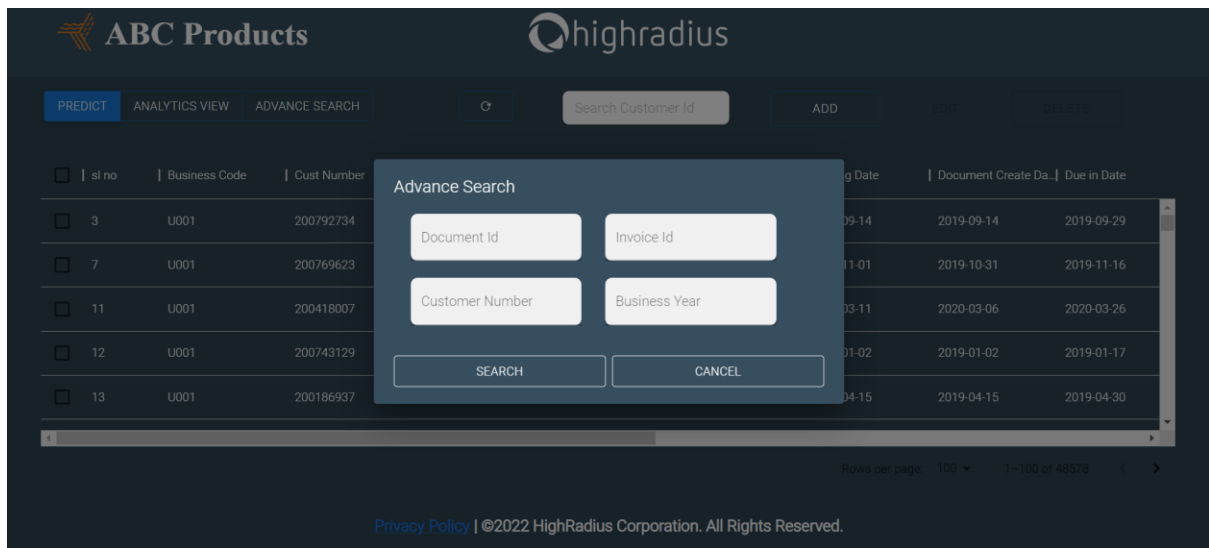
ABC Products

highradius

PREDICT ANALYTICS VIEW ADVANCE SEARCH

Search Customer Id

ADD EDIT DELETE

| sl no | Business Code | Cust Number | g Date | Document Create Da... | Due in Date |
|---|---|---|---|---|---|
| 3 | U001 | 200792734 | 09-14 | 2019-09-14 | 2019-09-29 |
| 7 | U001 | 200769623 | 11-01 | 2019-10-31 | 2019-11-16 |
| 11 | U001 | 200418007 | 03-11 | 2020-03-06 | 2020-03-26 |
| 12 | U001 | 200743129 | 01-02 | 2019-01-02 | 2019-01-17 |
| 13 | U001 | 200186937 | 04-15 | 2019-04-15 | 2019-04-30 |

Advance Search

Document Id

Invoice Id

Customer Number

Business Year

SEARCH

CANCEL

Rows per page: 100 1–100 of 48578

Privacy Policy | ©2022 HighRadius Corporation. All Rights Reserved.